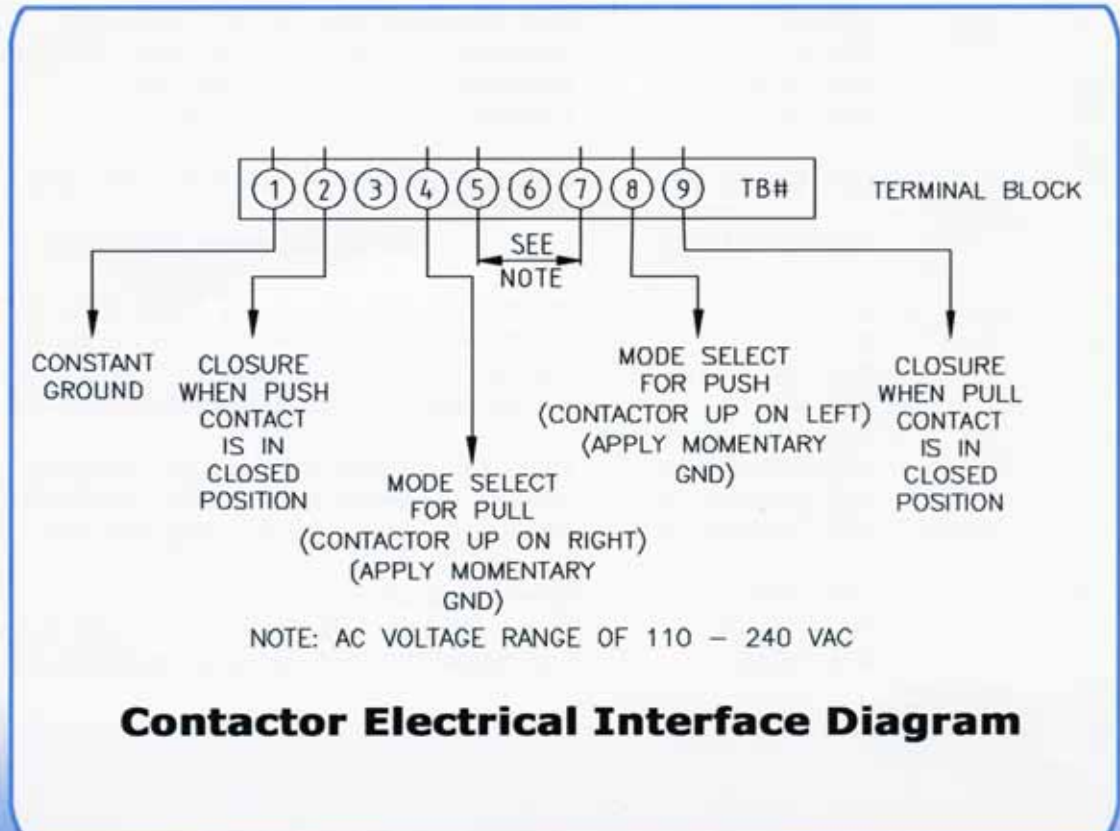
1 2 3 4 5 6 7 8 9 TB# TERMINAL BLOCK

SEE NOTE

CONSTANT GROUND

CLOSURE WHEN PUSH CONTACT IS IN CLOSED POSITION

MODE SELECT FOR PULL (CONTACTOR UP ON RIGHT) (APPLY MOMENTARY GND)

MODE SELECT FOR PUSH (CONTACTOR UP ON LEFT) (APPLY MOMENTARY GND)

CLOSURE WHEN PULL CONTACT IS IN CLOSED POSITION

NOTE: AC VOLTAGE RANGE OF 110 – 240 VAC

Contactor Electrical Interface Diagram